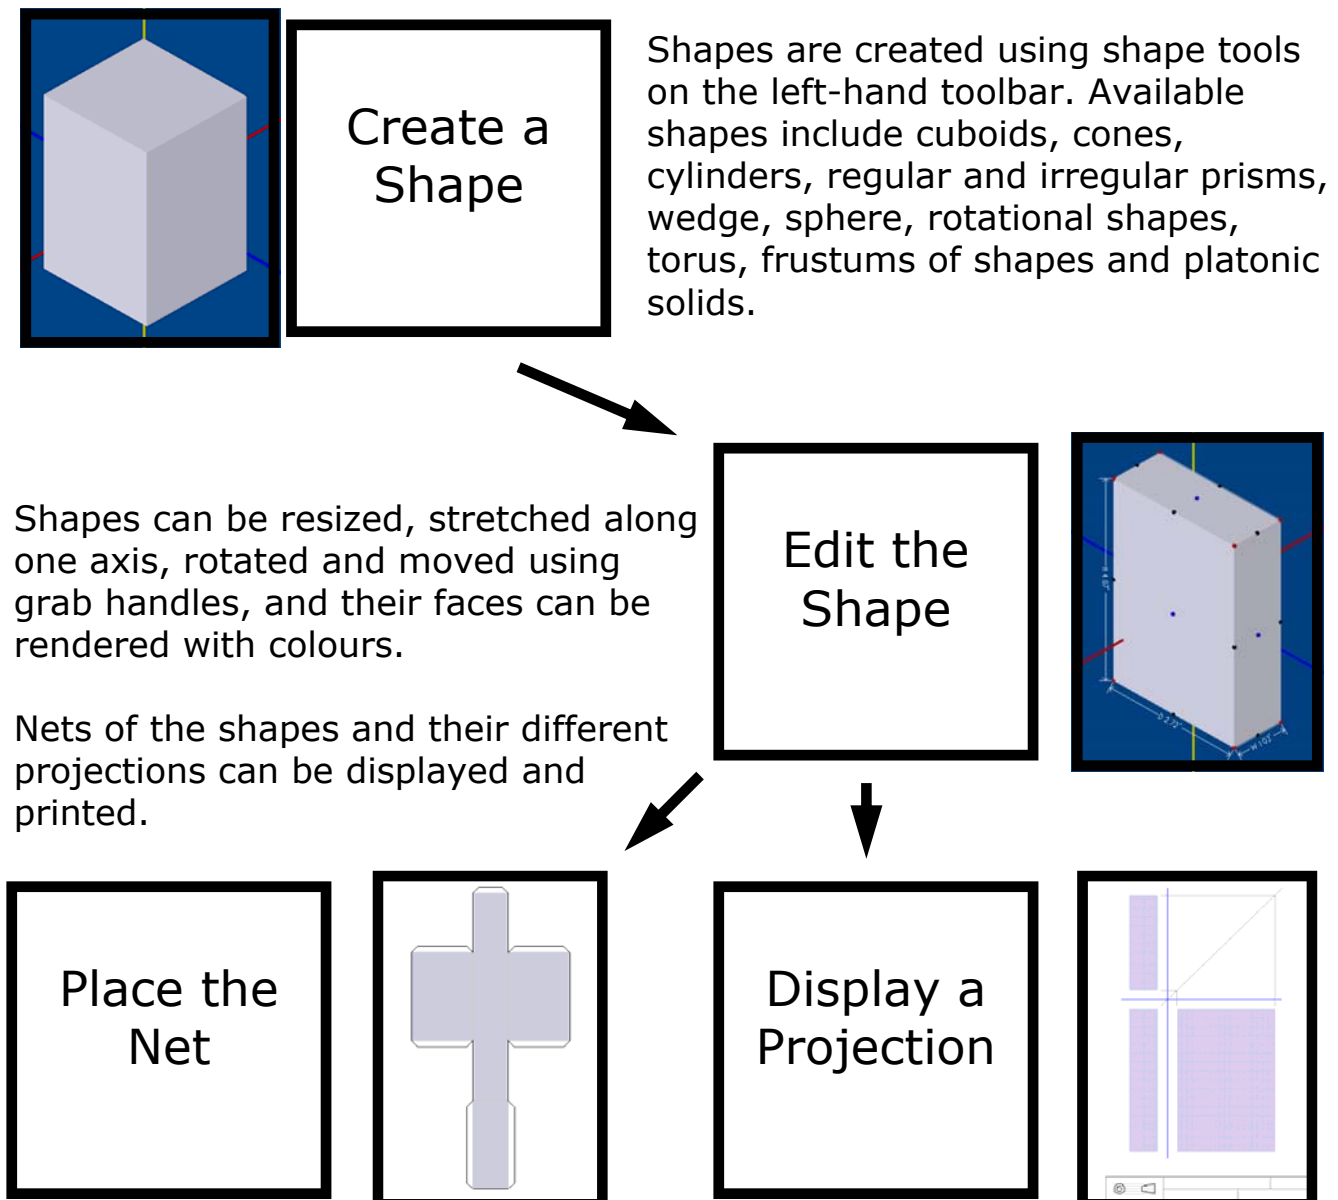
Create a Shape

Shapes are created using shape tools on the left-hand toolbar. Available shapes include cuboids, cones, cylinders, regular and irregular prisms, wedge, sphere, rotational shapes, torus, frustums of shapes and platonic solids.

Shapes can be resized, stretched along one axis, rotated and moved using grab handles, and their faces can be rendered with colours.

Nets of the shapes and their different projections can be displayed and printed.

Edit the Shape

Place the Net

Display a Projection